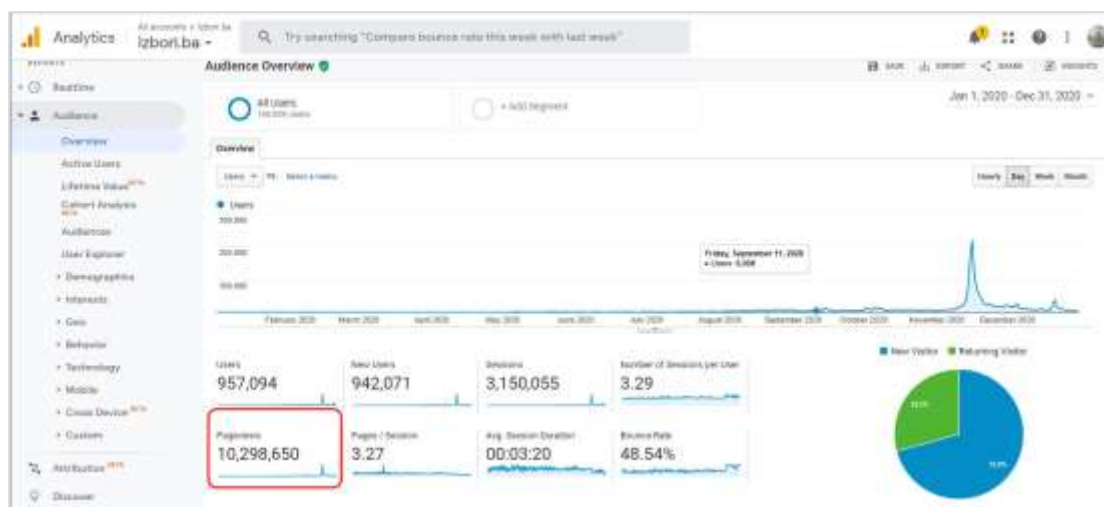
Analytics All accounts > Izbori.ba Izbori.ba

Try searching "Compare bounce rate this week with last week"

Realtime
Audience
Overview
Active Users
Lifetime Value
Cohort Analysis
Audiences
User Explorer
Demographics
Interests
Geo
Behavior
Technology
Mobile
Cross Device
Custom
Attribution
Discover

Audience Overview

SAVE EXPORT SHARE INSIGHTS

All Users
100.00% Users

+ Add Segment

Jan 1, 2020 - Dec 31, 2020

Overview

Users vs. Select a metric

Hourly Day Week Month

Users
300,000
200,000
100,000

Friday, September 11, 2020
Users: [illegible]

February 2020 March 2020 April 2020 May 2020 June 2020 July 2020 August 2020 September 2020 October 2020 November 2020 December 2020

New Visitor Returning Visitor

Users
957,094

New Users
942,071

Sessions
3,150,055

Number of Sessions per User
3.29

Pageviews
10,298,650

Pages / Session
3.27

Avg. Session Duration
00:03:20

Bounce Rate
48.54%

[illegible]
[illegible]